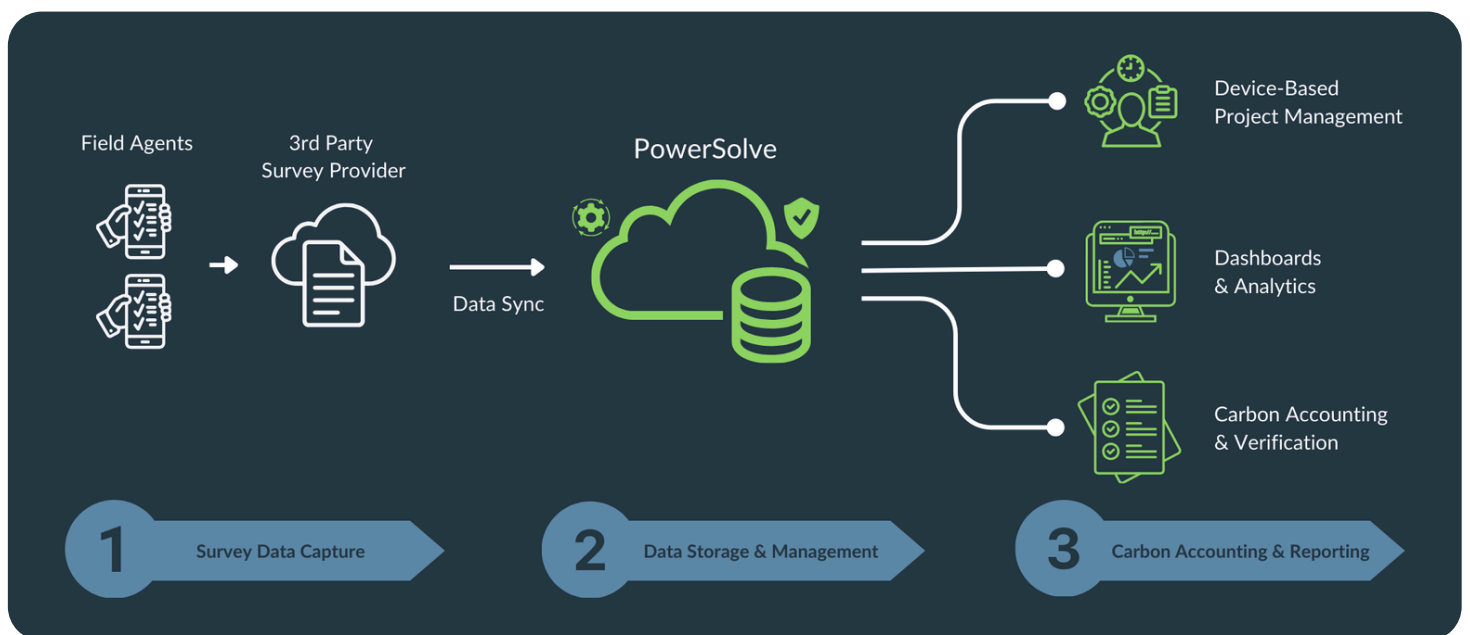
Field Agents

3rd Party Survey Provider

Data Sync

PowerSolve

Device-Based Project Management

Dashboards & Analytics

Carbon Accounting & Verification

1 Survey Data Capture

2 Data Storage & Management

3 Carbon Accounting & Reporting